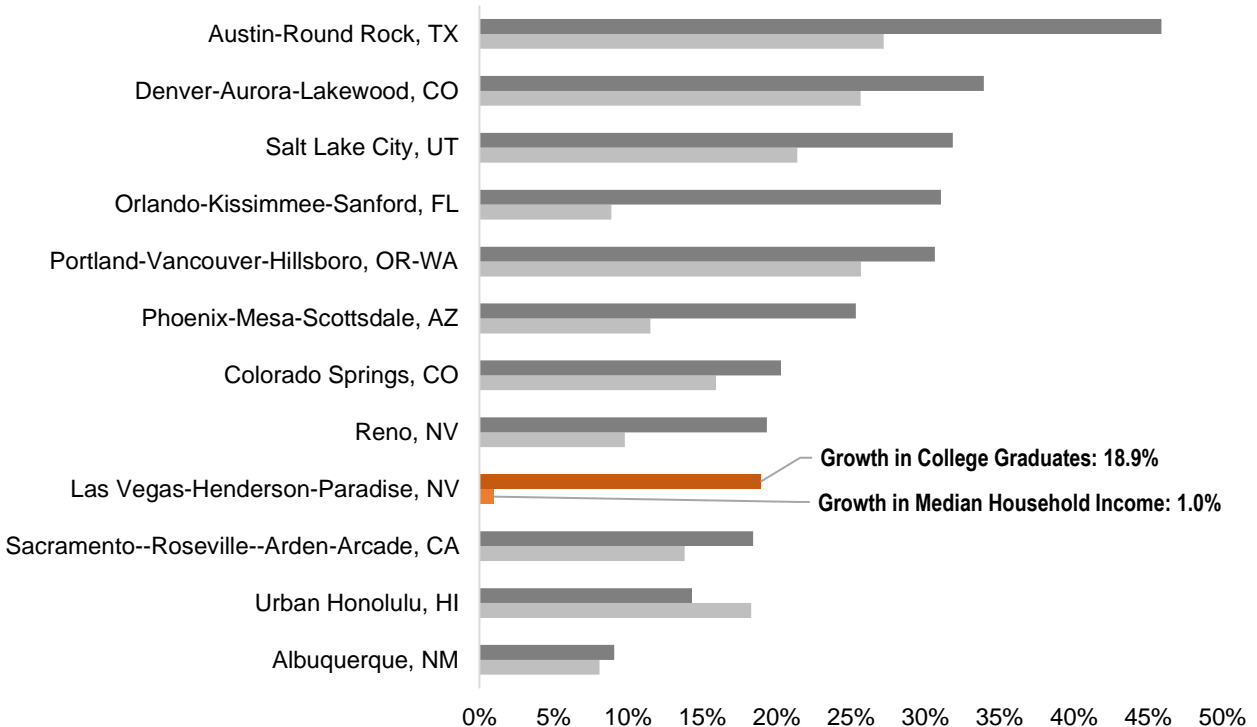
Austin-Round Rock, TX
Denver-Aurora-Lakewood, CO
Salt Lake City, UT
Orlando-Kissimmee-Sanford, FL
Portland-Vancouver-Hillsboro, OR-WA
Phoenix-Mesa-Scottsdale, AZ
Colorado Springs, CO
Reno, NV
Las Vegas-Henderson-Paradise, NV
Sacramento--Roseville--Arden-Arcade, CA
Urban Honolulu, HI
Albuquerque, NM

Growth in College Graduates: 18.9%
Growth in Median Household Income: 1.0%

0% 5% 10% 15% 20% 25% 30% 35% 40% 45% 50%